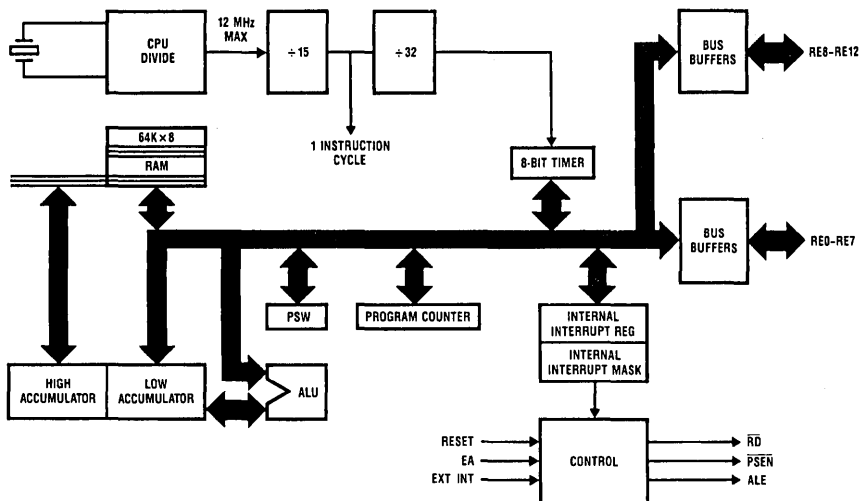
CPU DIVIDE

12 MHz MAX

÷ 15

÷ 32

1 INSTRUCTION CYCLE

BUS BUFFERS

RE8–RE12

64K × 8

RAM

8-BIT TIMER

BUS BUFFERS

RE0–RE7

PSW

PROGRAM COUNTER

INTERNAL INTERRUPT REG

INTERNAL INTERRUPT MASK

HIGH ACCUMULATOR

LOW ACCUMULATOR

ALU

RESET

EA

EXT INT

CONTROL

$\overline{RD}$

$\overline{PSEN}$

ALE